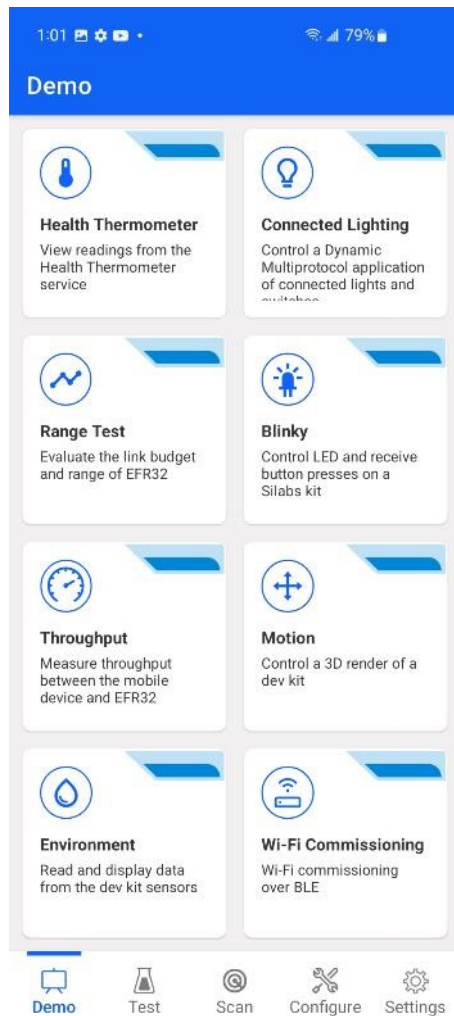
1:01

79%

Demo

Health Thermometer
View readings from the Health Thermometer service

Connected Lighting
Control a Dynamic Multiprotocol application of connected lights and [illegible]

Range Test
Evaluate the link budget and range of EFR32

Blinky
Control LED and receive button presses on a Silabs kit

Throughput
Measure throughput between the mobile device and EFR32

Motion
Control a 3D render of a dev kit

Environment
Read and display data from the dev kit sensors

Wi-Fi Commissioning
Wi-Fi commissioning over BLE

Demo
Test
Scan
Configure
Settings